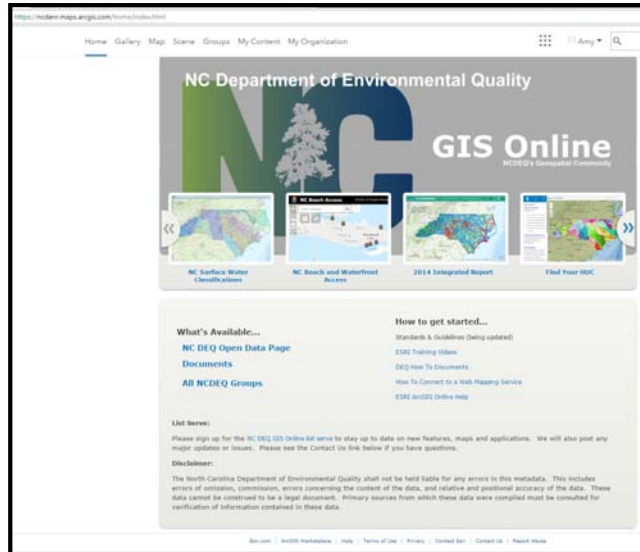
https://ncdenr.maps.arcgis.com/home/index.html

Home Gallery Map Scene Groups My Content My Organization

Amy

NC Department of Environmental Quality

NC

GIS Online

NCDEQ's Geospatial Community

NC Beach Access

NC Surface Water Classifications

NC Beach and Waterfront Access

2014 Integrated Report

Find Your HUC

What's Available...

NC DEQ Open Data Page

Documents

All NCDEQ Groups

How to get started...

Standards & Guidelines (being updated)

ESRI Training Videos

DEQ How To Documents

How To Connect to a Web Mapping Service

ESRI ArcGIS Online Help

List Serve:

Please sign up for the NC DEQ GIS Online list serve to stay up to date on new features, maps and applications. We will also post any major updates or issues. Please see the Contact Us link below if you have questions.

Disclaimer:

The North Carolina Department of Environmental Quality shall not be held liable for any errors in this metadata. This includes errors of omission, errors concerning the content of the data, and relative and positional accuracy of the data. These data cannot be construed to be a legal document. Primary sources from which these data were compiled must be consulted for verification of information contained in these data.

Esri.com | ArcGIS Marketplace | Help | Terms of Use | Privacy | Contact Esri | Contact Us | Report Abuse